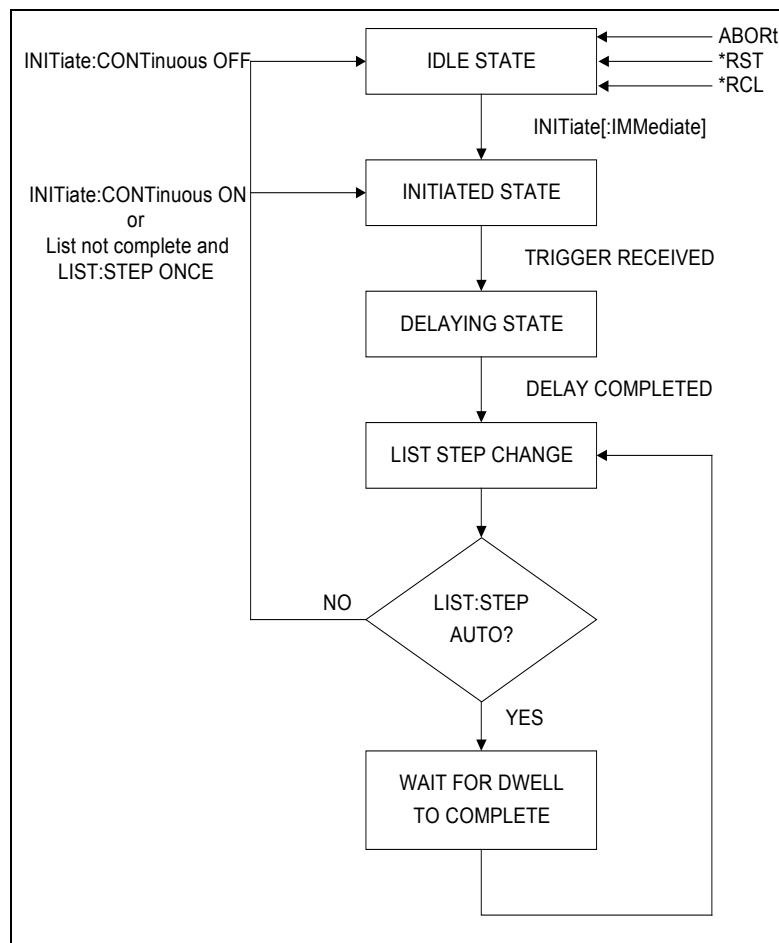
INITiate:CONTinuous OFF

IDLE STATE

ABORt
*RST
*RCL

INITiate[:IMMediate]

INITiate:CONTinuous ON
or
List not complete and
LIST:STEP ONCE

INITIATED STATE

TRIGGER RECEIVED

DELAYING STATE

DELAY COMPLETED

LIST STEP CHANGE

NO

LIST:STEP
AUTO?

YES

WAIT FOR DWELL
TO COMPLETE